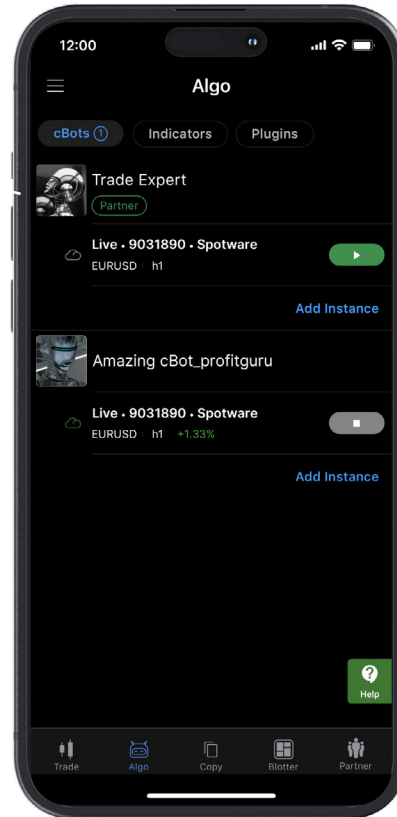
12:00

Algo

cBots 1 Indicators Plugins

Trade Expert
Partner

Live • 9031890 • Spotware
EURUSD h1

Add Instance

Amazing cBot_profitguru

Live • 9031890 • Spotware
EURUSD h1 +1.33%

Add Instance

Help

Trade Algo Copy Blotter Partner